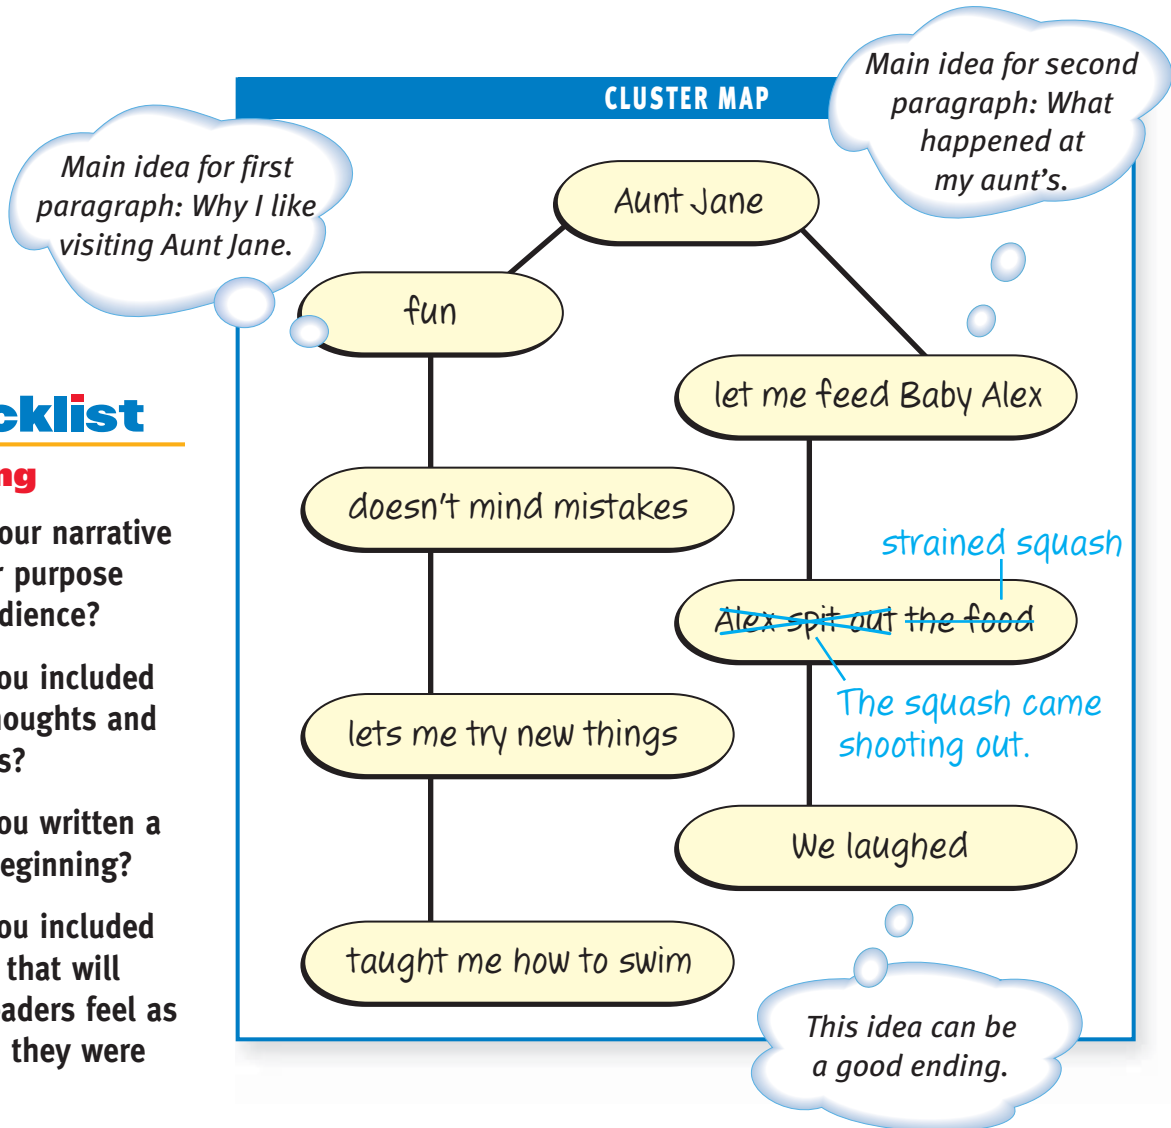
cklist
ng
our narrative
r purpose
dience?
ou included
oughts and
s?
ou written a
eginning?
ou included
that will
aders feel as
they were

Main idea for first paragraph: Why I like visiting Aunt Jane.

CLUSTER MAP

Main idea for second paragraph: What happened at my aunt's.

Aunt Jane

fun

let me feed Baby Alex

doesn't mind mistakes

strained squash

~~Alex spit out the food~~

The squash came shooting out.

lets me try new things

We laughed

taught me how to swim

This idea can be a good ending.